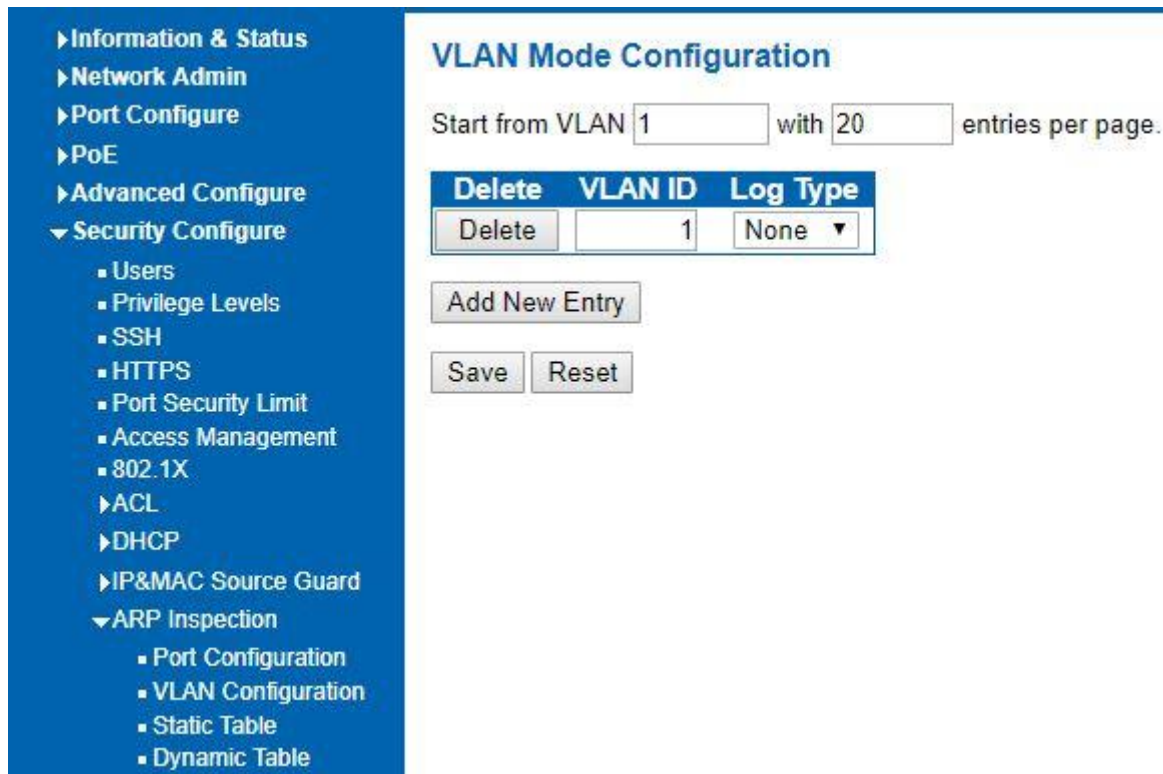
▶Information & Status
▶Network Admin
▶Port Configure
▶PoE
▶Advanced Configure
▼Security Configure
▪ Users
▪ Privilege Levels
▪ SSH
▪ HTTPS
▪ Port Security Limit
▪ Access Management
▪ 802.1X
▶ACL
▶DHCP
▶IP&MAC Source Guard
▼ARP Inspection
▪ Port Configuration
▪ VLAN Configuration
▪ Static Table
▪ Dynamic Table

VLAN Mode Configuration

Start from VLAN 1 with 20 entries per page.

| Delete | VLAN ID | Log Type |
|---|---|---|
| Delete | 1 | None ▼ |

Add New Entry

Save Reset